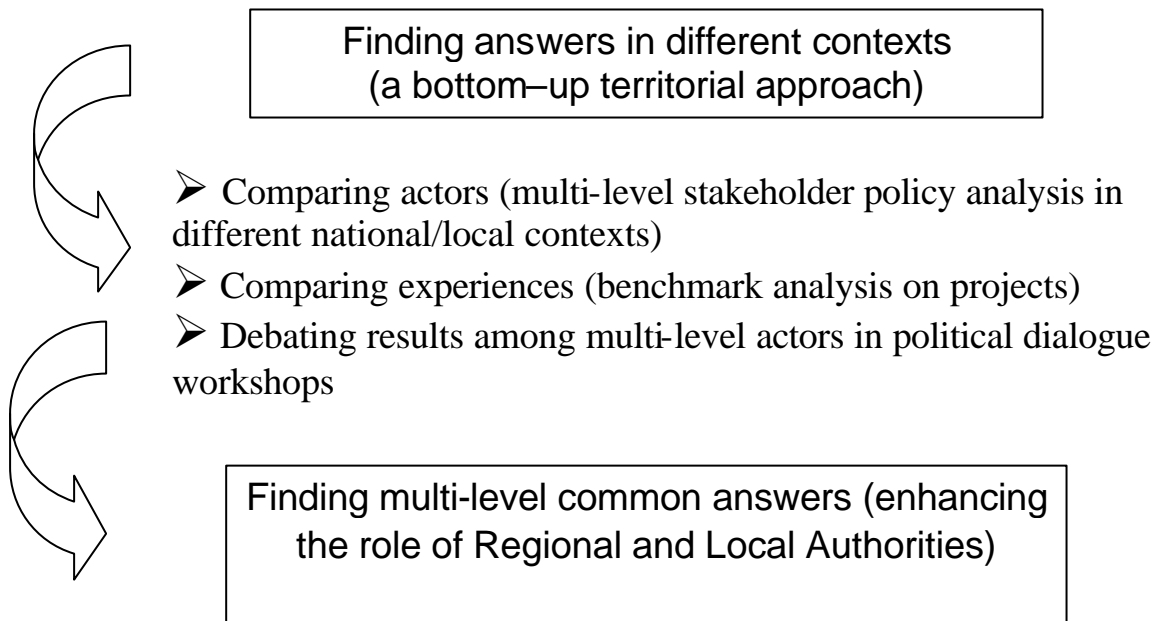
Finding answers in different contexts (a bottom–up territorial approach)

➢ Comparing actors (multi-level stakeholder policy analysis in different national/local contexts)

➢ Comparing experiences (benchmark analysis on projects)

➢ Debating results among multi-level actors in political dialogue workshops

Finding multi-level common answers (enhancing the role of Regional and Local Authorities)